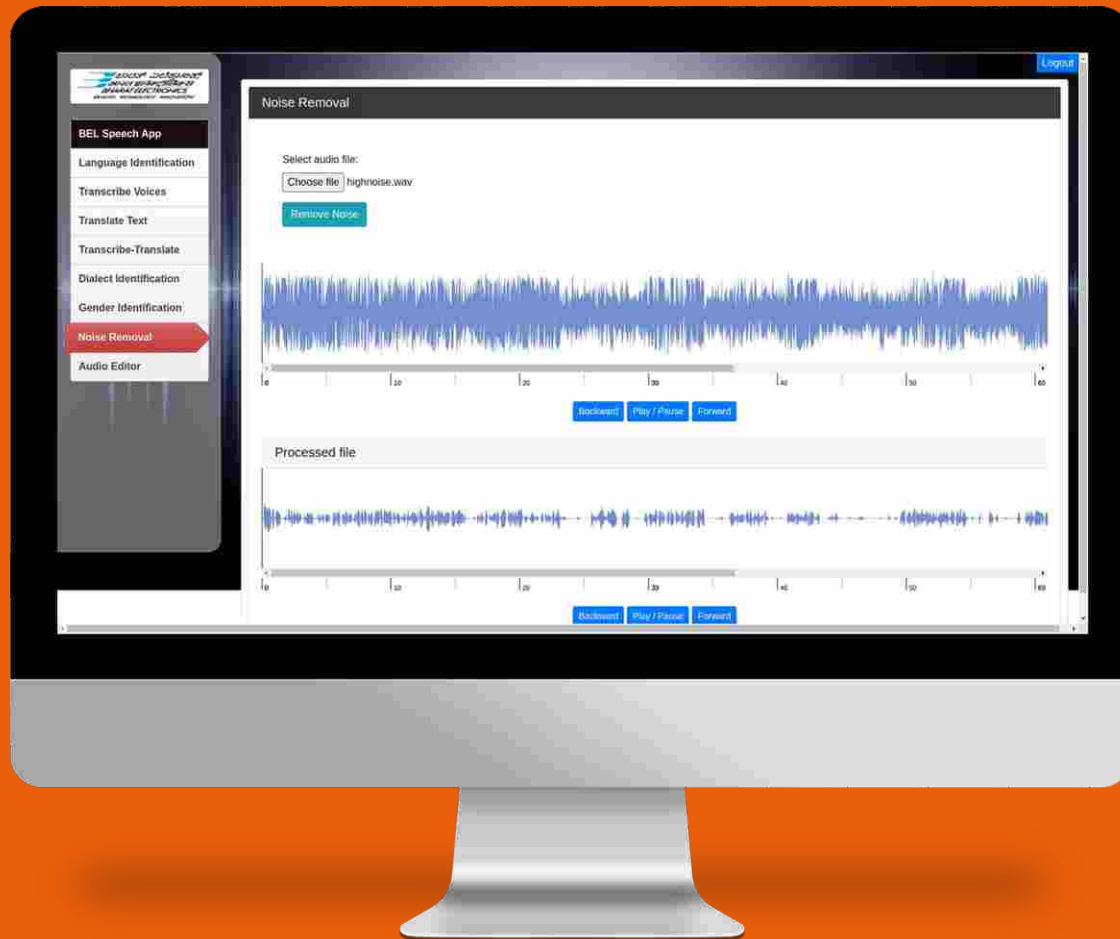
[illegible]
BHARAT ELECTRONICS

Logout

BEL Speech App
Language Identification
Transcribe Voices
Translate Text
Transcribe-Translate
Dialect Identification
Gender Identification
Noise Removal
Audio Editor

Noise Removal

Select audio file:
Choose file highnoise.wav
Remove Noise

0 10 20 30 40 50 60

Backward Play / Pause Forward

Processed file

0 10 20 30 40 50 60

Backward Play / Pause Forward